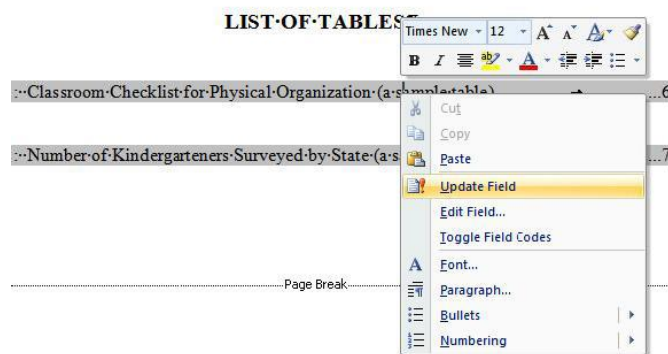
LIST·OF·TABLES

Times New 12 A A

B I

:··Classroom·Checklist·for·Physical·Organization·(a·sample·table) .....6

:··Number·of·Kindergarteners·Surveyed·by·State·(a·s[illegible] .....7

Cut
Copy
Paste
Update Field
Edit Field...
Toggle Field Codes
Font...
Paragraph...
Bullets
Numbering

Page Break